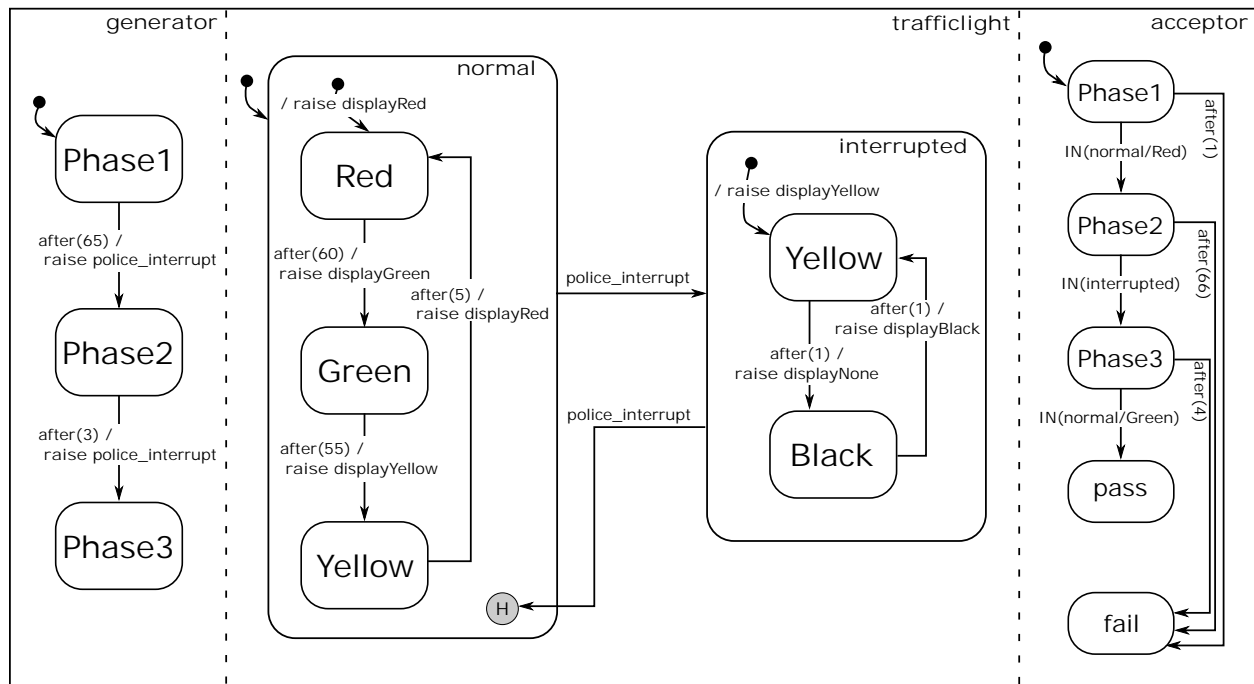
generator

Phase1

after(65) /
raise police_interrupt

Phase2

after(3) /
raise police_interrupt

Phase3

trafficlight

normal

/ raise displayRed

Red

after(60) /
raise displayGreen

after(5) /
raise displayRed

Green

after(55) /
raise displayYellow

Yellow

H

police_interrupt

police_interrupt

interrupted

/ raise displayYellow

Yellow

after(1) /
raise displayBlack

after(1) /
raise displayNone

Black

acceptor

Phase1

after(1)

IN(normal/Red)

Phase2

after(66)

IN(interrupted)

Phase3

after(4)

IN(normal/Green)

pass

fail